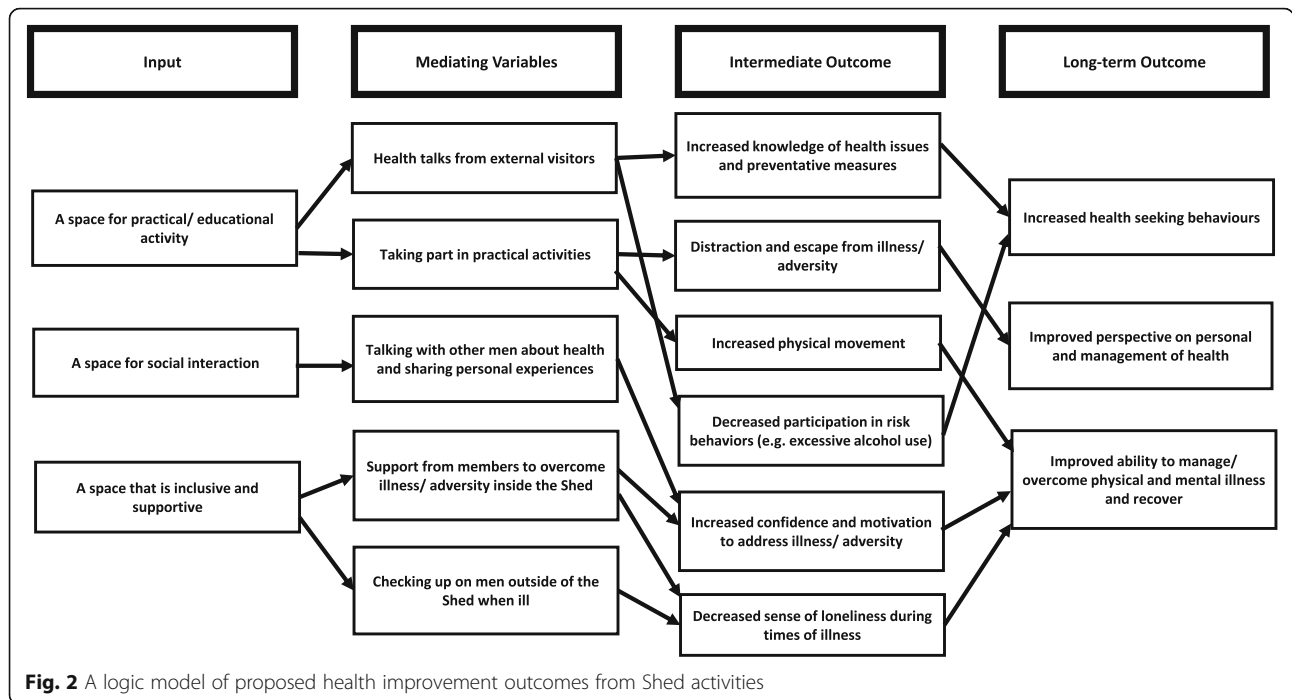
Input

Mediating Variables

Intermediate Outcome

Long-term Outcome

A space for practical/ educational activity

A space for social interaction

A space that is inclusive and supportive

Health talks from external visitors

Taking part in practical activities

Talking with other men about health and sharing personal experiences

Support from members to overcome illness/ adversity inside the Shed

Checking up on men outside of the Shed when ill

Increased knowledge of health issues and preventative measures

Distraction and escape from illness/ adversity

Increased physical movement

Decreased participation in risk behaviors (e.g. excessive alcohol use)

Increased confidence and motivation to address illness/ adversity

Decreased sense of loneliness during times of illness

Increased health seeking behaviours

Improved perspective on personal and management of health

Improved ability to manage/ overcome physical and mental illness and recover

**Fig. 2** A logic model of proposed health improvement outcomes from Shed activities